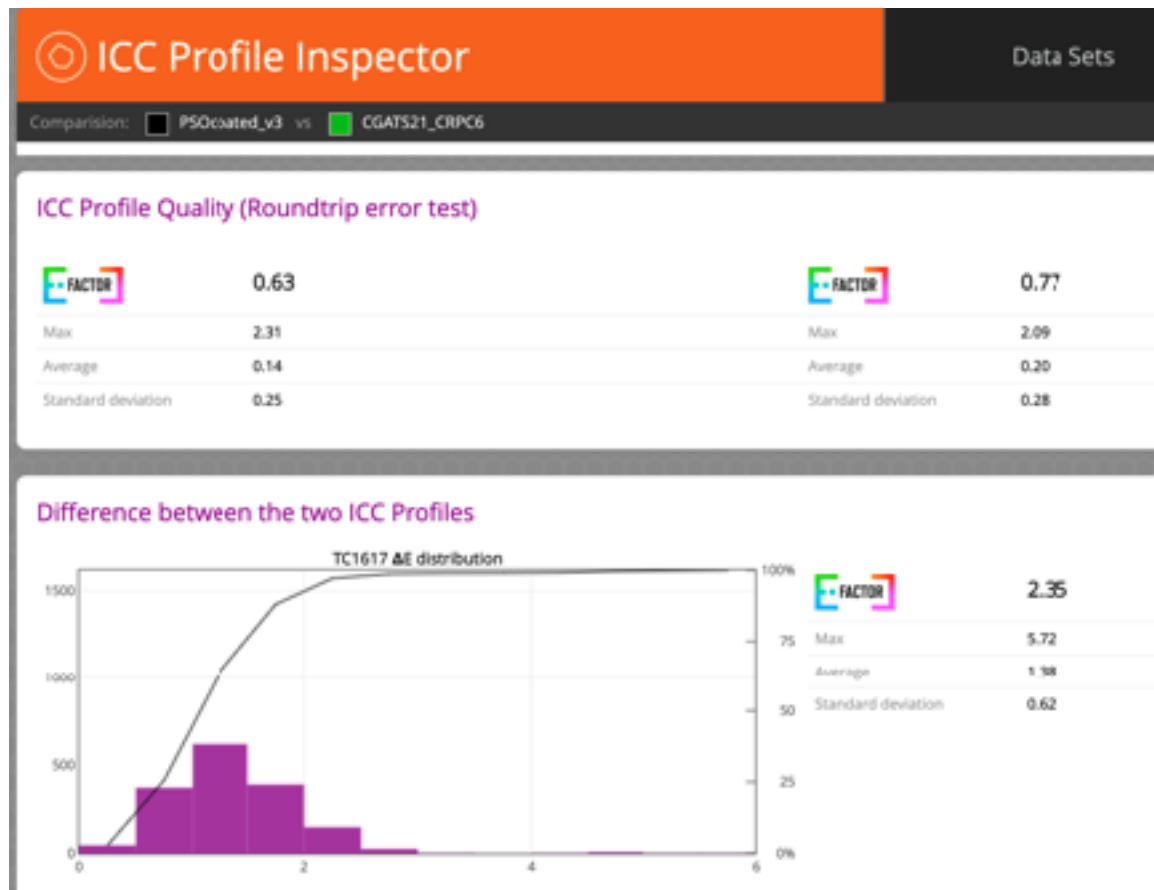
ICC Profile Inspector

Data Sets

Comparision: PSOcoated_v3 vs CGATS21_CRPC6

ICC Profile Quality (Roundtrip error test)

| FACTOR | 0.63 | FACTOR | 0.77 |
|---|---|---|---|
| Max | 2.31 | Max | 2.09 |
| Average | 0.14 | Average | 0.20 |
| Standard deviation | 0.25 | Standard deviation | 0.28 |

Difference between the two ICC Profiles

TC1617 ΔE distribution

1500
1000
500
0
0
2
4
6
100%
75
50
25
0%

| FACTOR | 2.35 |
|---|---|
| Max | 5.72 |
| Average | 1.38 |
| Standard deviation | 0.62 |